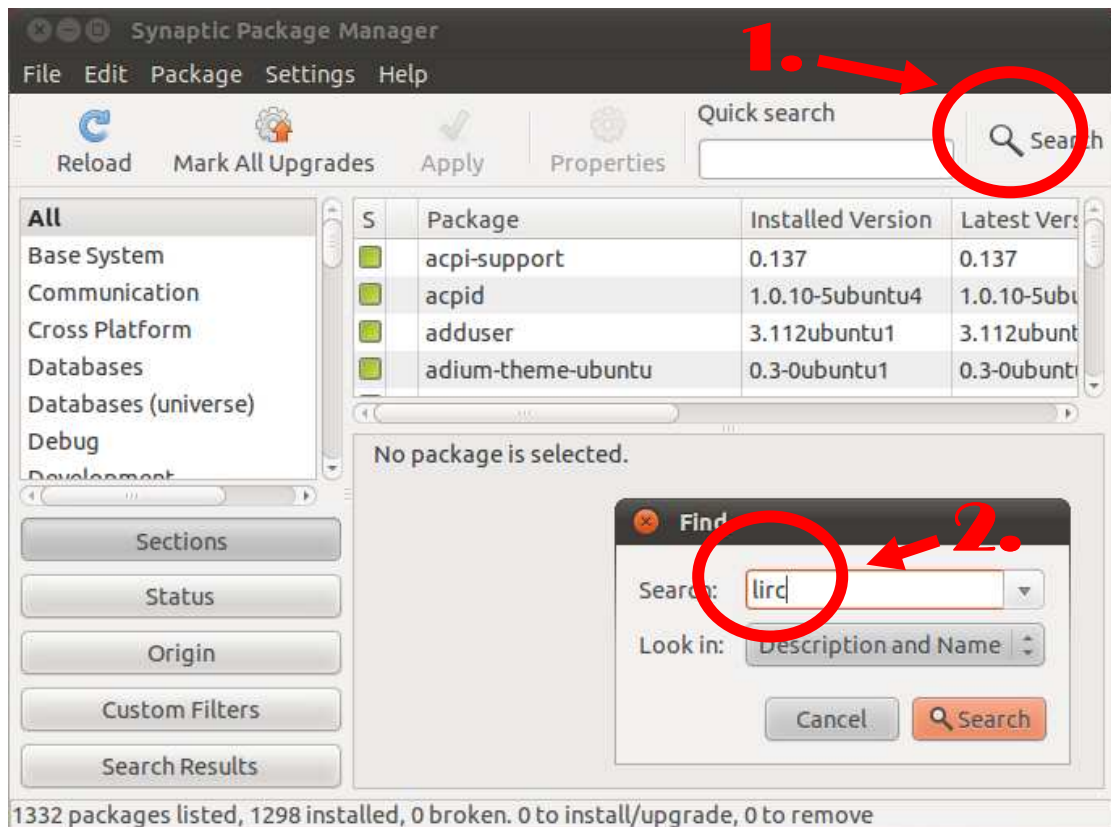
Synaptic Package Manager

File Edit Package Settings Help

1.

Reload Mark All Upgrades Apply Properties Quick search Search

| S | Package | Installed Version | Latest Vers |
|---|---|---|---|
| | acpi-support | 0.137 | 0.137 |
| | acpid | 1.0.10-5ubuntu4 | 1.0.10-5ubu |
| | adduser | 3.112ubuntu1 | 3.112ubunt |
| | adium-theme-ubuntu | 0.3-0ubuntu1 | 0.3-0ubunt |

All
Base System
Communication
Cross Platform
Databases
Databases (universe)
Debug
Development

No package is selected.

Find

2.

Search: lirc

Look in: Description and Name

Cancel Search

Sections
Status
Origin
Custom Filters
Search Results

1332 packages listed, 1298 installed, 0 broken. 0 to install/upgrade, 0 to remove